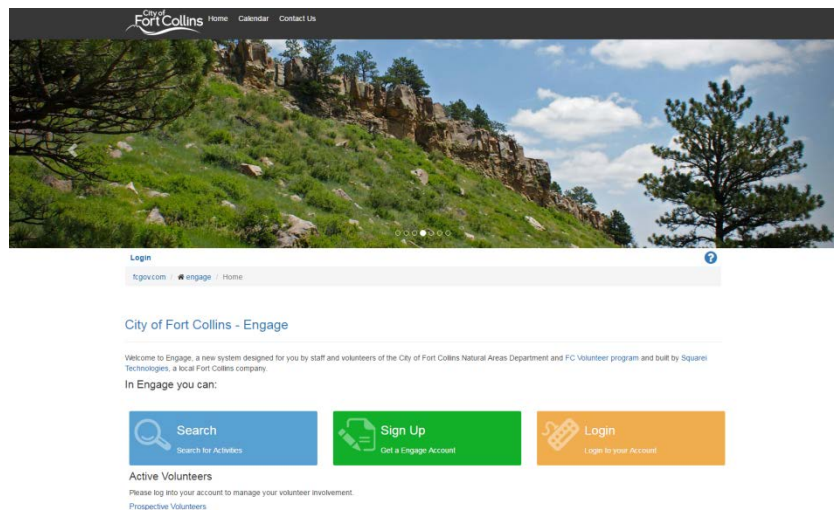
City of Fort Collins Home Calendar Contact Us

Login

?

fcgov.com / engage / Home

City of Fort Collins - Engage

Welcome to Engage, a new system designed for you by staff and volunteers of the City of Fort Collins Natural Areas Department and FC Volunteer program and built by Squarei Technologies, a local Fort Collins company.

In Engage you can:

Search
Search for Activities

Sign Up
Get a Engage Account

Login
Login to your Account

Active Volunteers

Please log into your account to manage your volunteer involvement.

Prospective Volunteers